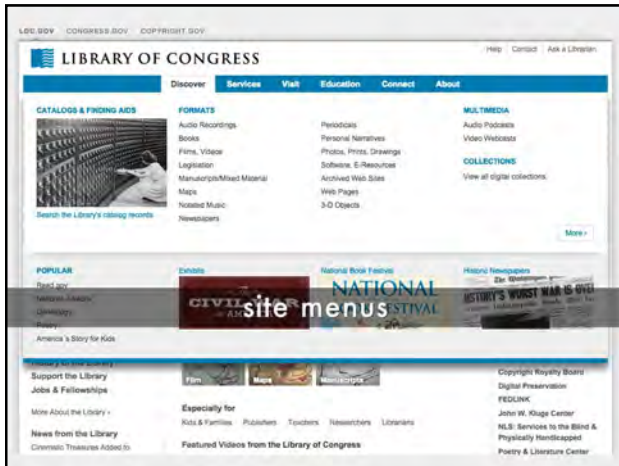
LOC.GOV CONGRESS.GOV COPYRIGHT.GOV

LIBRARY OF CONGRESS

Help Contact Ask a Librarian

Discover Services Visit Education Connect About

CATALOGS & FINDING AIDS

Search the Library's catalog records

FORMATS

Audio Recordings
Books
Films, Videos
Legislation
Manuscripts/Mixed Material
Maps
Notated Music
Newspapers

Periodicals
Personal Narratives
Photos, Prints, Drawings
Software, E-Resources
Archived Web Sites
Web Pages
3-D Objects

MULTIMEDIA

Audio Podcasts
Video Webcasts

COLLECTIONS

View all digital collections

More ›

POPULAR

Read.gov
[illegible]
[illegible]
Poetry
America's Story for Kids

Exhibits

CIVIL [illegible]

National Book Festival

NATIONAL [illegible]STIVAL

Historic Newspapers

HISTORY'S WORST WAR IS OVE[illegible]

site menus

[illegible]
Support the Library
Jobs & Fellowships

More About the Library ›

News from the Library
Cinematic Treasures Added to

Film Maps Manuscripts

Especially for
Kids & Families Publishers Teachers Researchers Librarians

Featured Videos from the Library of Congress

Copyright Royalty Board
Digital Preservation
FEDLINK
John W. Kluge Center
NLS: Services to the Blind & Physically Handicapped
Poetry & Literature Center